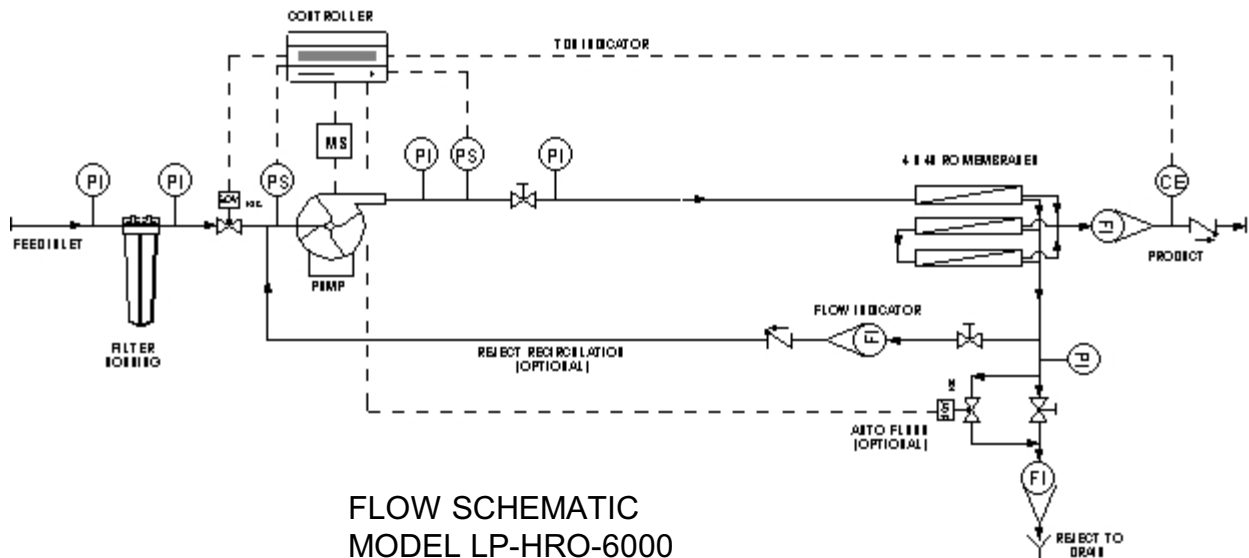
CONTROLLER

TDS INDICATOR

MS

PI

PI

PS

PI

PS

PI

4 X 40 RO MEMBRANES

CE

FEED INLET

FI

PRODUCT

PUMP

FILTER HOUSING

FLOW INDICATOR

FI

REJECT RECIRCULATION (OPTIONAL)

PI

AUTO FLUSH (OPTIONAL)

FI

REJECT TO DRAIN

FLOW SCHEMATIC
MODEL LP-HRO-6000